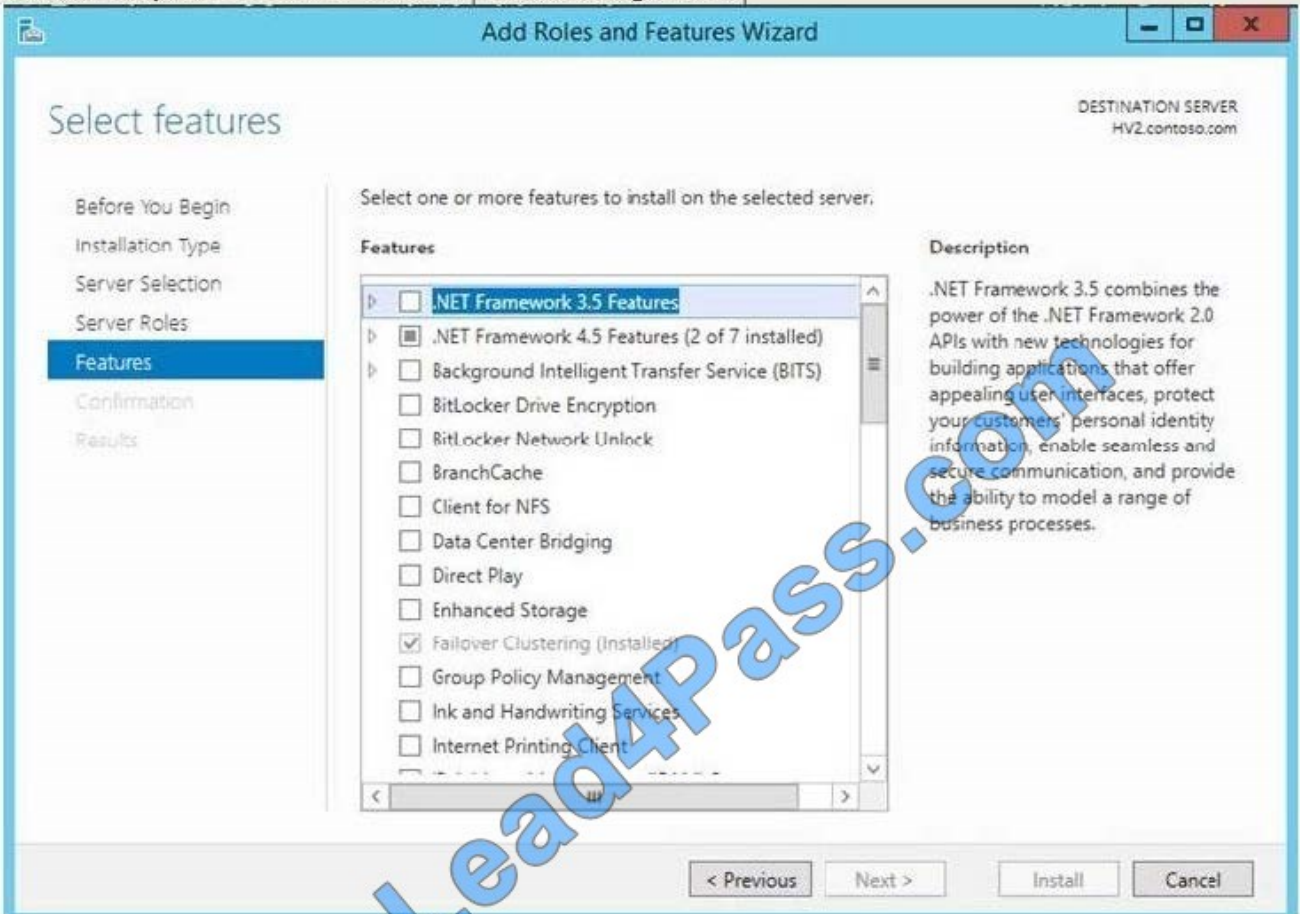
Add Roles and Features Wizard

Select features

DESTINATION SERVER
HV2.contoso.com

Before You Begin
Installation Type
Server Selection
Server Roles
Features
Confirmation
Results

Select one or more features to install on the selected server.

Features

.NET Framework 3.5 Features
.NET Framework 4.5 Features (2 of 7 installed)
Background Intelligent Transfer Service (BITS)
BitLocker Drive Encryption
BitLocker Network Unlock
BranchCache
Client for NFS
Data Center Bridging
Direct Play
Enhanced Storage
Failover Clustering (Installed)
Group Policy Management
Ink and Handwriting Services
Internet Printing Client
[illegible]

Description

.NET Framework 3.5 combines the power of the .NET Framework 2.0 APIs with new technologies for building applications that offer appealing user interfaces, protect your customers' personal identity information, enable seamless and secure communication, and provide the ability to model a range of business processes.

Lead4Pass.com

< Previous
Next >
Install
Cancel